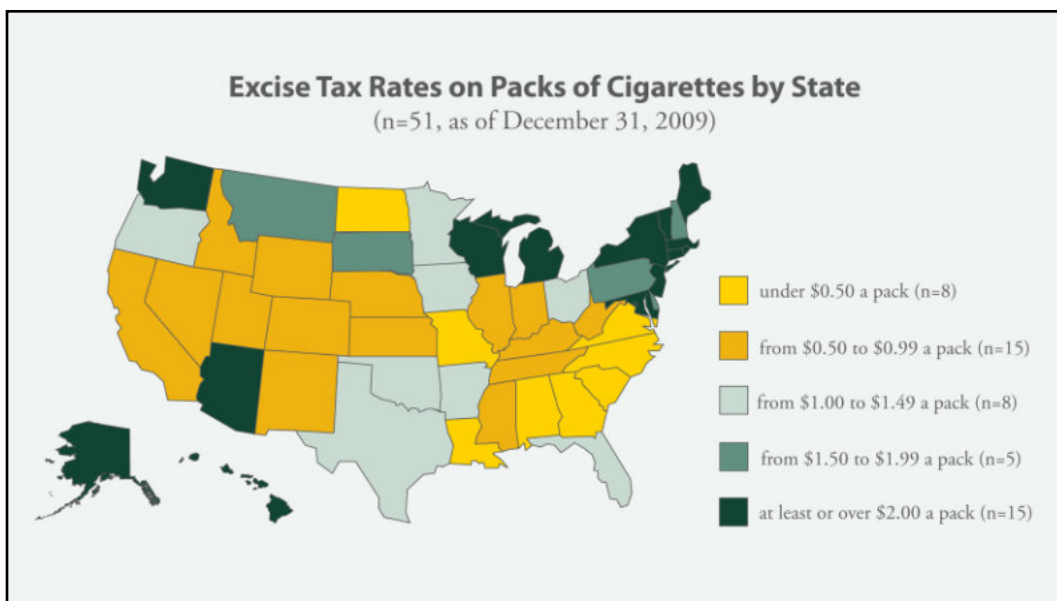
Excise Tax Rates on Packs of Cigarettes by State
(n=51, as of December 31, 2009)

under \$0.50 a pack (n=8)

from \$0.50 to \$0.99 a pack (n=15)

from \$1.00 to \$1.49 a pack (n=8)

from \$1.50 to \$1.99 a pack (n=5)

at least or over \$2.00 a pack (n=15)